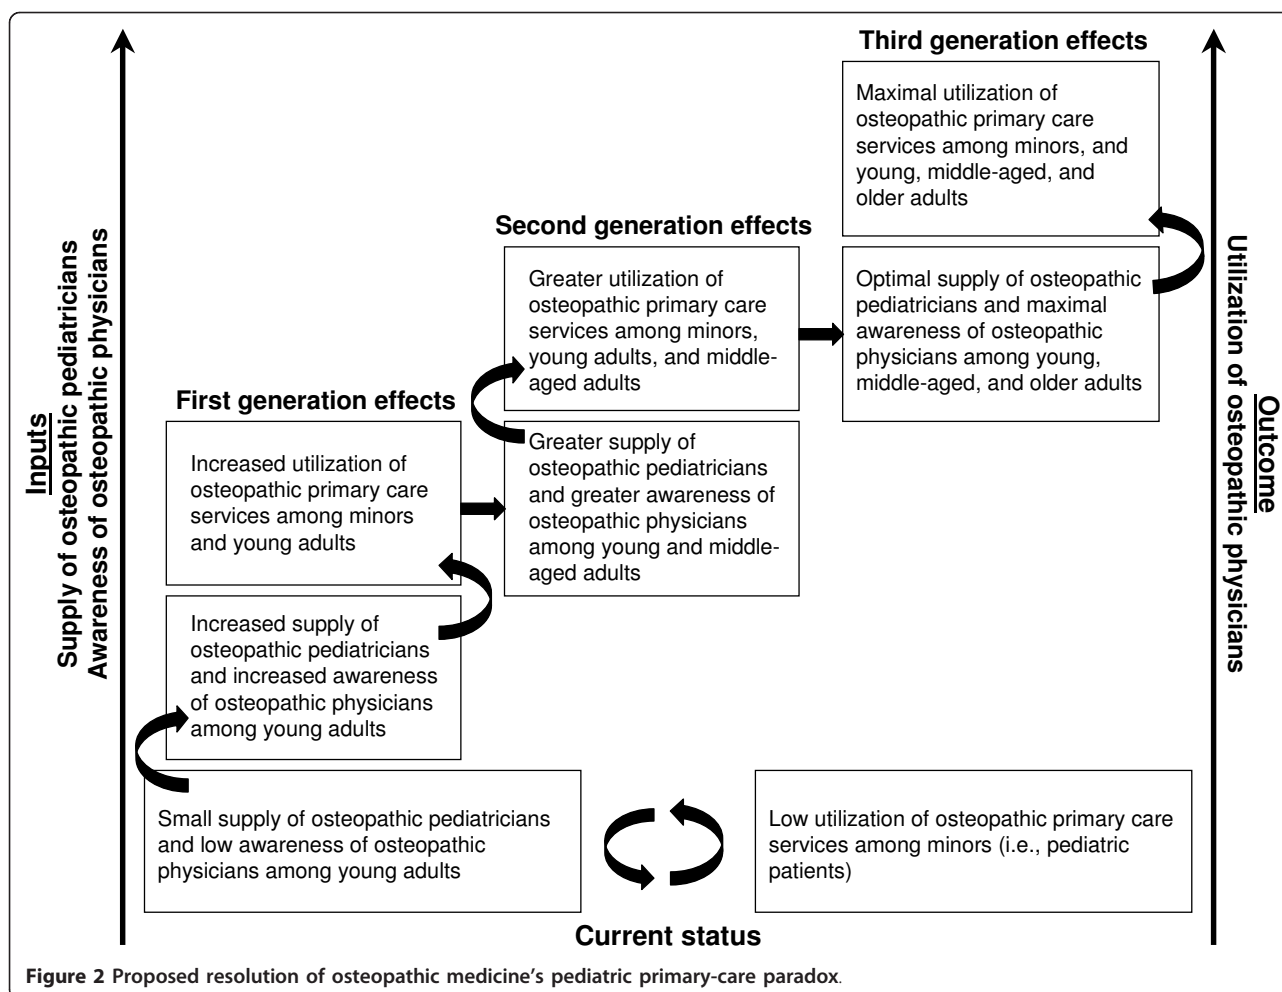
Inputs
Supply of osteopathic pediatricians
Awareness of osteopathic physicians

Third generation effects

Maximal utilization of osteopathic primary care services among minors, and young, middle-aged, and older adults

Second generation effects

Greater utilization of osteopathic primary care services among minors, young adults, and middle-aged adults

Optimal supply of osteopathic pediatricians and maximal awareness of osteopathic physicians among young, middle-aged, and older adults

First generation effects

Increased utilization of osteopathic primary care services among minors and young adults

Greater supply of osteopathic pediatricians and greater awareness of osteopathic physicians among young and middle-aged adults

Increased supply of osteopathic pediatricians and increased awareness of osteopathic physicians among young adults

Small supply of osteopathic pediatricians and low awareness of osteopathic physicians among young adults

Low utilization of osteopathic primary care services among minors (i.e., pediatric patients)

Current status

Outcome
Utilization of osteopathic physicians

Figure 2 Proposed resolution of osteopathic medicine's pediatric primary-care paradox.